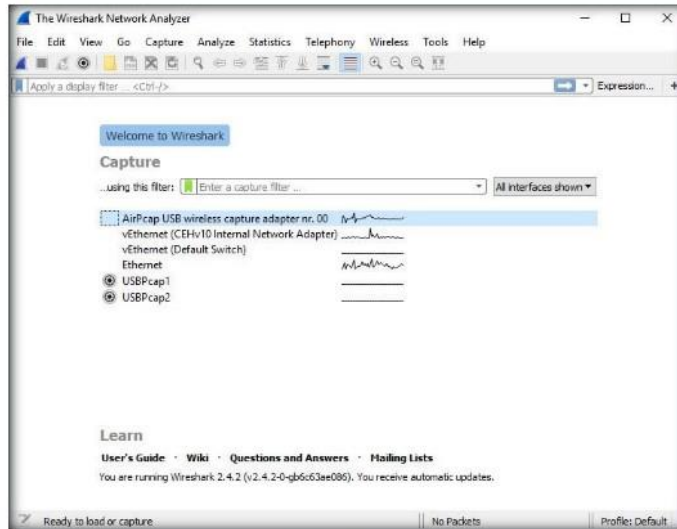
The Wireshark Network Analyzer

File Edit View Go Capture Analyze Statistics Telephony Wireless Tools Help

Apply a display filter ... <Ctrl-/>

Expression... +

Welcome to Wireshark

Capture

...using this filter: Enter a capture filter ...

All interfaces shown ▾

AirPcap USB wireless capture adapter nr. 00
vEthernet (CEHv10 Internal Network Adapter)
vEthernet (Default Switch)
Ethernet
USBPcap1
USBPcap2

Learn

User's Guide · Wiki · Questions and Answers · Mailing Lists

You are running Wireshark 2.4.2 (v2.4.2-0-gb6c63ae086). You receive automatic updates.

Ready to load or capture

No Packets

Profile: Default